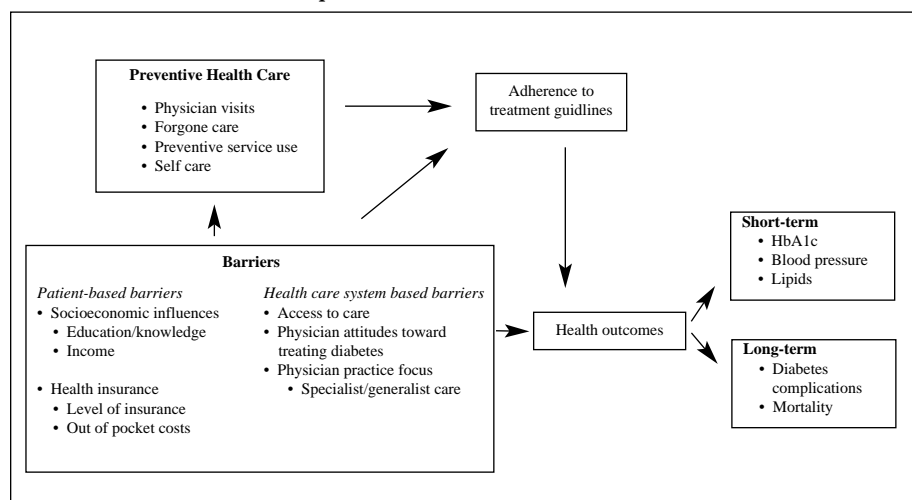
Preventive Health Care
• Physician visits
• Forgone care
• Preventive service use
• Self care

Adherence to treatment guidlines

Barriers

Patient-based barriers
• Socioeconomic influences
• Education/knowledge
• Income

• Health insurance
• Level of insurance
• Out of pocket costs

Health care system based barriers
• Access to care
• Physician attitudes toward treating diabetes
• Physician practice focus
• Specialist/generalist care

Health outcomes

Short-term
• HbA1c
• Blood pressure
• Lipids

Long-term
• Diabetes complications
• Mortality